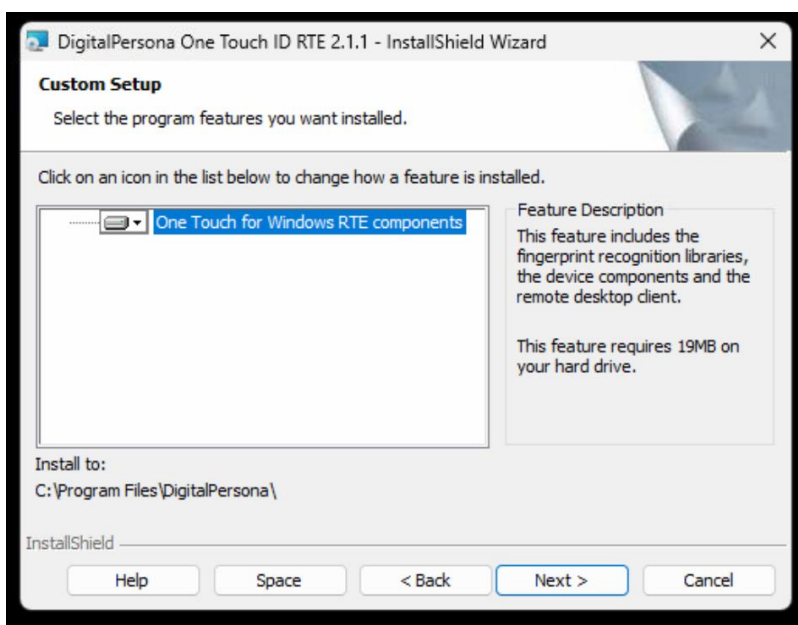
DigitalPersona One Touch ID RTE 2.1.1 - InstallShield Wizard

Custom Setup

Select the program features you want installed.

Click on an icon in the list below to change how a feature is installed.

One Touch for Windows RTE components

Feature Description

This feature includes the fingerprint recognition libraries, the device components and the remote desktop client.

This feature requires 19MB on your hard drive.

Install to:

C:\Program Files\DigitalPersona\

InstallShield

Help

Space

< Back

Next >

Cancel